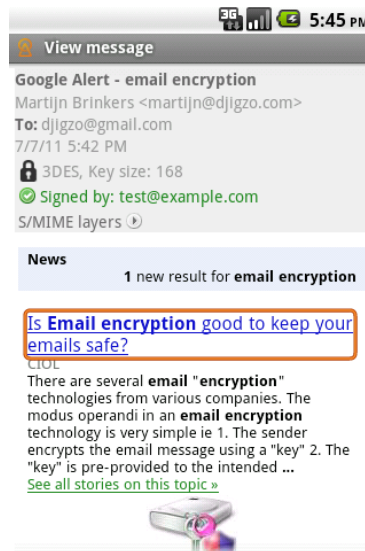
3G 5:45 PM

View message

Google Alert - email encryption
Martijn Brinkers <martijn@djigzo.com>
To: djigzo@gmail.com
7/7/11 5:42 PM
3DES, Key size: 168
Signed by: test@example.com
S/MIME layers

News
1 new result for email encryption

Is Email encryption good to keep your emails safe?
CIOL
There are several email "encryption" technologies from various companies. The modus operandi in an email encryption technology is very simple ie 1. The sender encrypts the email message using a "key" 2. The "key" is pre-provided to the intended ...
See all stories on this topic »